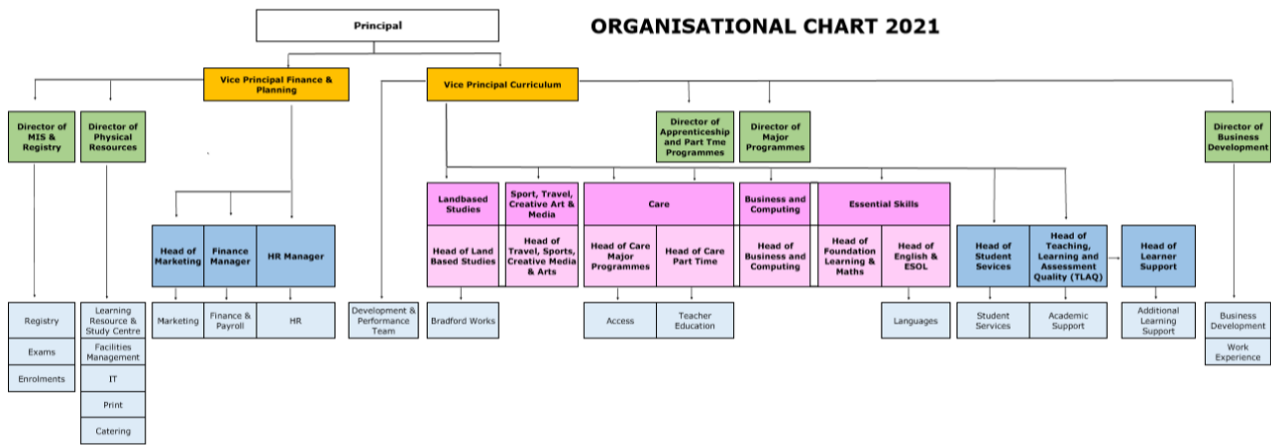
ORGANISATIONAL CHART 2021

Principal

Vice Principal Finance & Planning

Vice Principal Curriculum

Director of MIS & Registry

Director of Physical Resources

Director of Apprenticeship and Part Tme Programmes

Director of Major Programmes

Director of Business Development

Head of Marketing

Finance Manager

HR Manager

Landbased Studies

Sport, Travel, Creative Art & Media

Care

Business and Computing

Essential Skills

Head of Land Based Studies

Head of Travel, Sports, Creative Media & Arts

Head of Care Major Programmes

Head of Care Part Time

Head of Business and Computing

Head of Foundation Learning & Maths

Head of English & ESOL

Head of Student Sevices

Head of Teaching, Learning and Assessment Quality (TLAQ)

Head of Learner Support

Registry

Exams

Enrolments

Learning Resource & Study Centre

Facilities Management

IT

Print

Catering

Marketing

Finance & Payroll

HR

Development & Performance Team

Bradford Works

Access

Teacher Education

Languages

Student Services

Academic Support

Additional Learning Support

Business Development

Work Experience